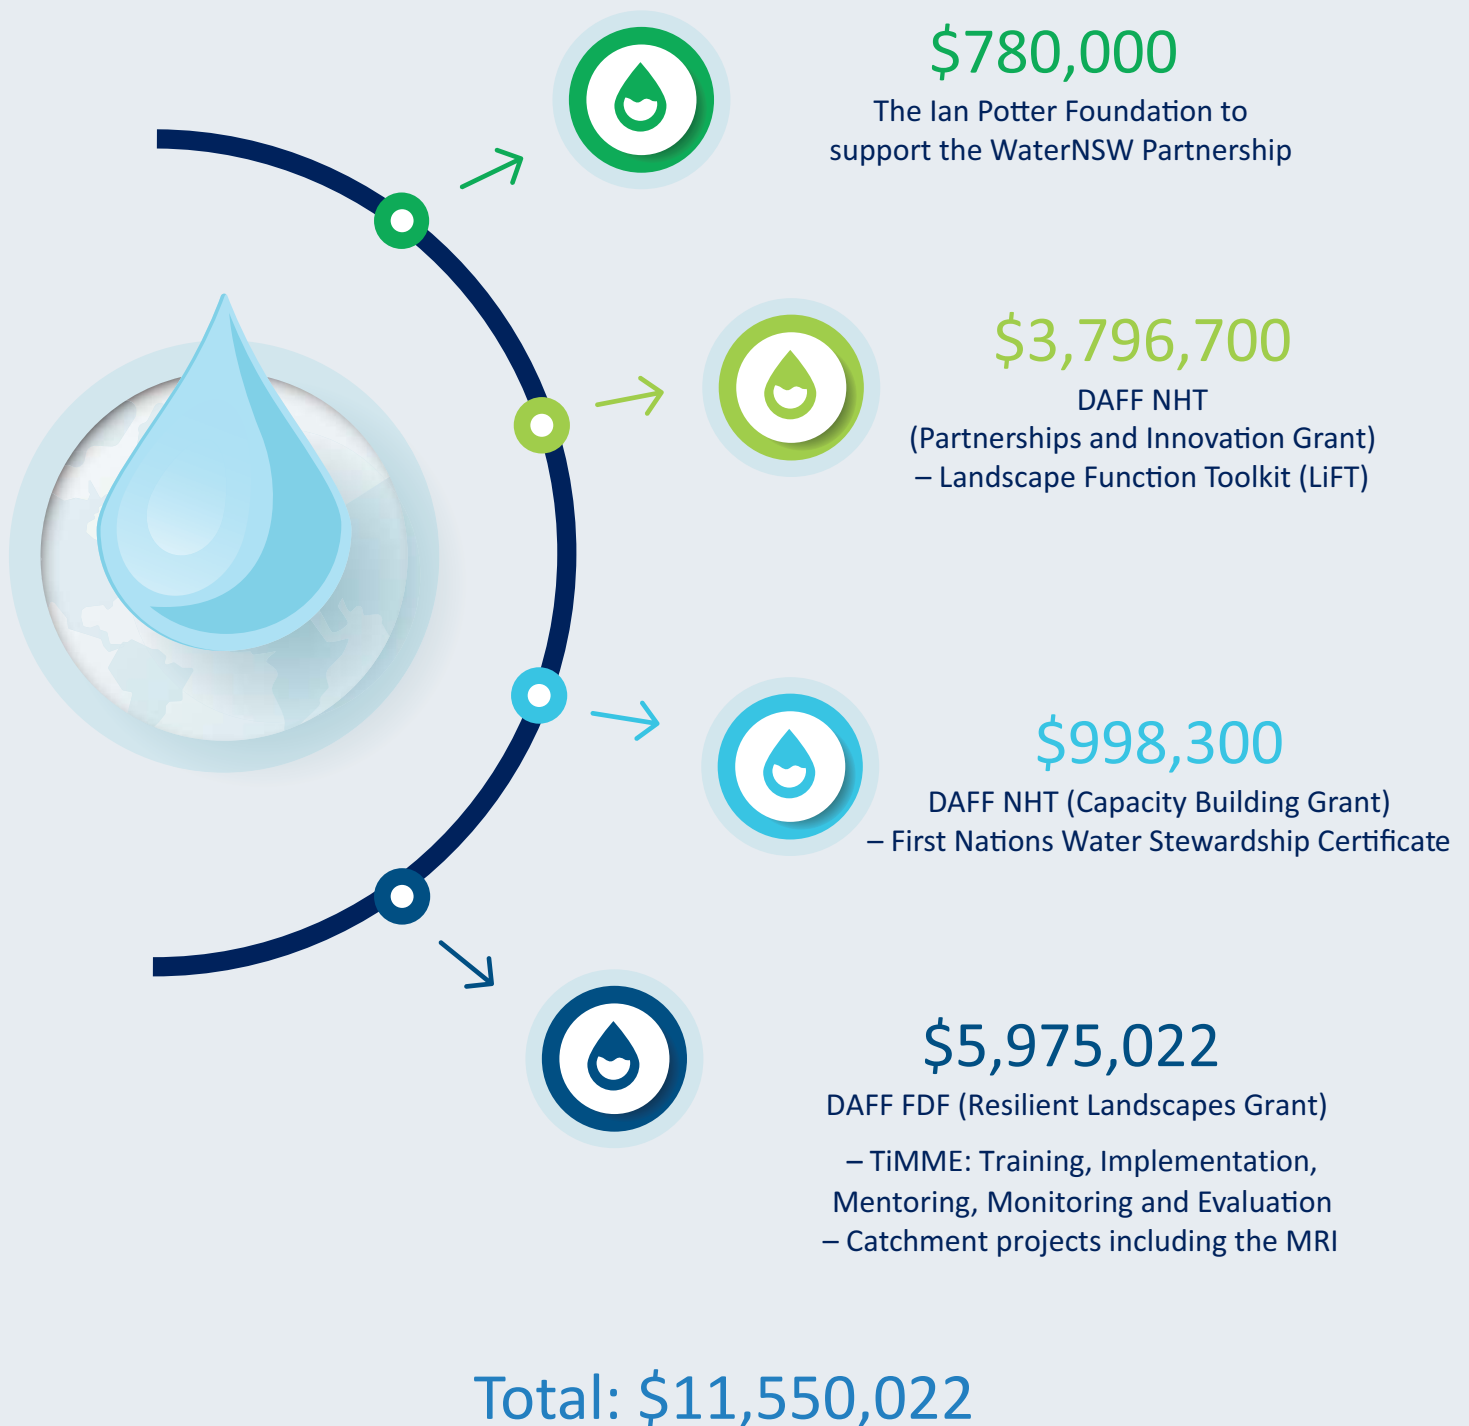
$780,000
The Ian Potter Foundation to support the WaterNSW Partnership

$3,796,700
DAFF NHT (Partnerships and Innovation Grant) – Landscape Function Toolkit (LiFT)

$998,300
DAFF NHT (Capacity Building Grant) – First Nations Water Stewardship Certificate

$5,975,022
DAFF FDF (Resilient Landscapes Grant)

– TiMME: Training, Implementation, Mentoring, Monitoring and Evaluation
– Catchment projects including the MRI

Total: $11,550,022